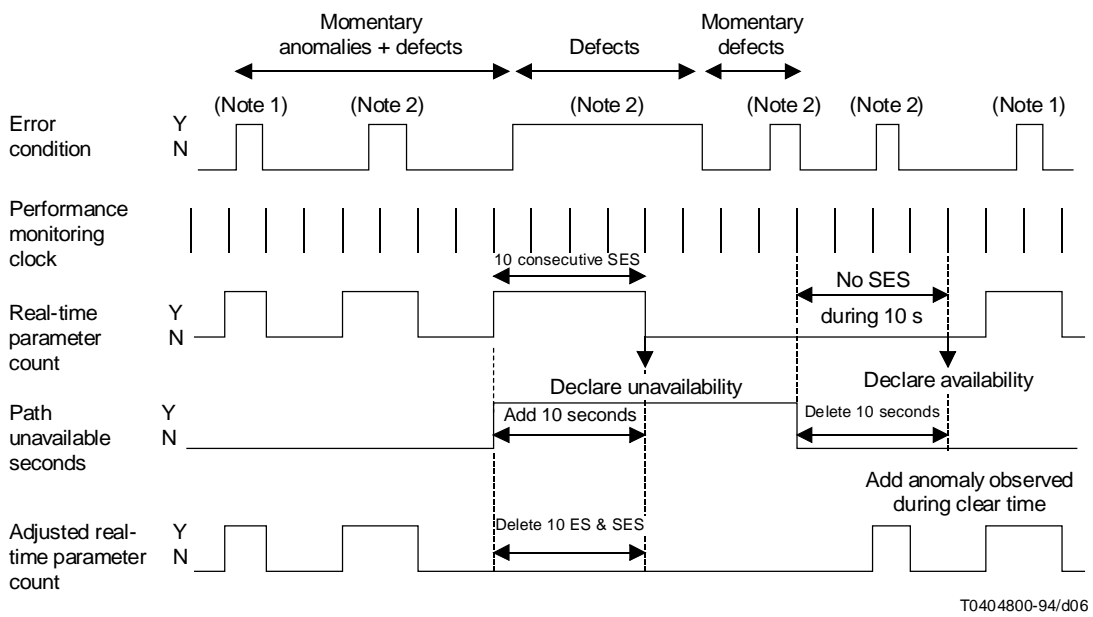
Momentary anomalies + defects

Defects

Momentary defects

(Note 1)
(Note 2)
(Note 2)
(Note 2)
(Note 2)
(Note 1)

Error condition
Y
N

Performance monitoring clock

10 consecutive SES

No SES during 10 s

Real-time parameter count
Y
N

Declare unavailability

Declare availability

Path unavailable seconds
Y
N

Add 10 seconds

Delete 10 seconds

Add anomaly observed during clear time

Adjusted real-time parameter count
Y
N

Delete 10 ES & SES

T0404800-94/d06